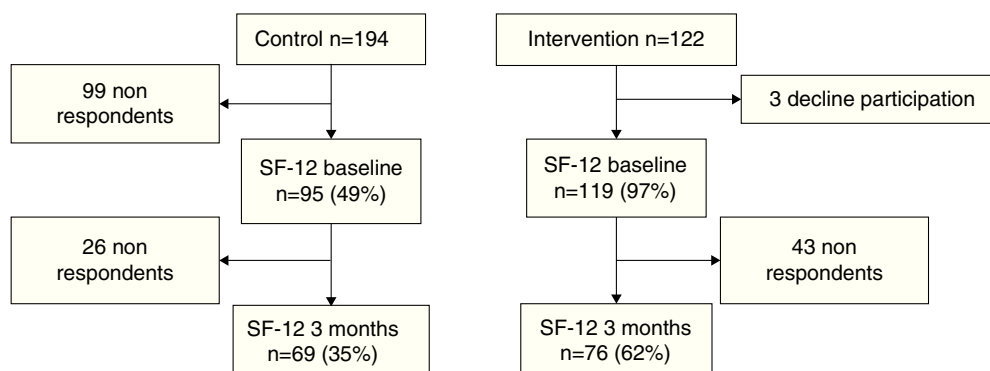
Control n=194

99 non respondents

SF-12 baseline n=95 (49%)

26 non respondents

SF-12 3 months n=69 (35%)

Intervention n=122

3 decline participation

SF-12 baseline n=119 (97%)

43 non respondents

SF-12 3 months n=76 (62%)